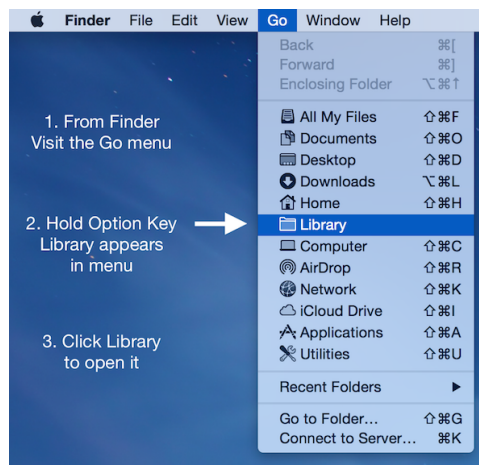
Finder File Edit View Go Window Help

1. From Finder Visit the Go menu

2. Hold Option Key Library appears in menu

3. Click Library to open it

Back ⌘[
Forward ⌘]
Enclosing Folder ⌥⌘↑
All My Files ⇧⌘F
Documents ⇧⌘O
Desktop ⇧⌘D
Downloads ⌥⌘L
Home ⇧⌘H
Library
Computer ⇧⌘C
AirDrop ⇧⌘R
Network ⇧⌘K
iCloud Drive ⇧⌘I
Applications ⇧⌘A
Utilities ⇧⌘U
Recent Folders ▶
Go to Folder... ⇧⌘G
Connect to Server... ⌘K